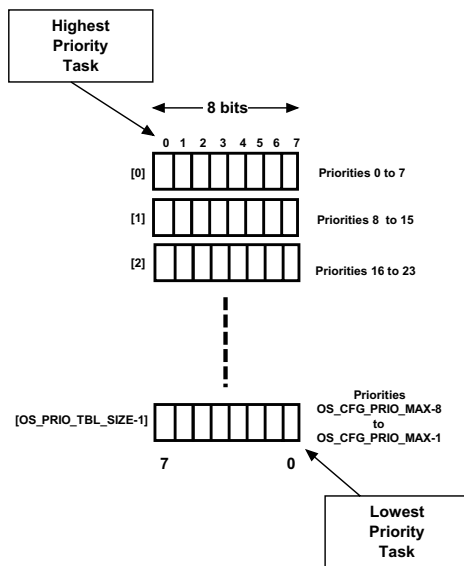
Highest Priority Task

8 bits

0 1 2 3 4 5 6 7

[0]

Priorities 0 to 7

[1]

Priorities 8 to 15

[2]

Priorities 16 to 23

[OS_PRIO_TBL_SIZE-1]

Priorities OS_CFG_PRIO_MAX-8 to OS_CFG_PRIO_MAX-1

7

0

Lowest Priority Task